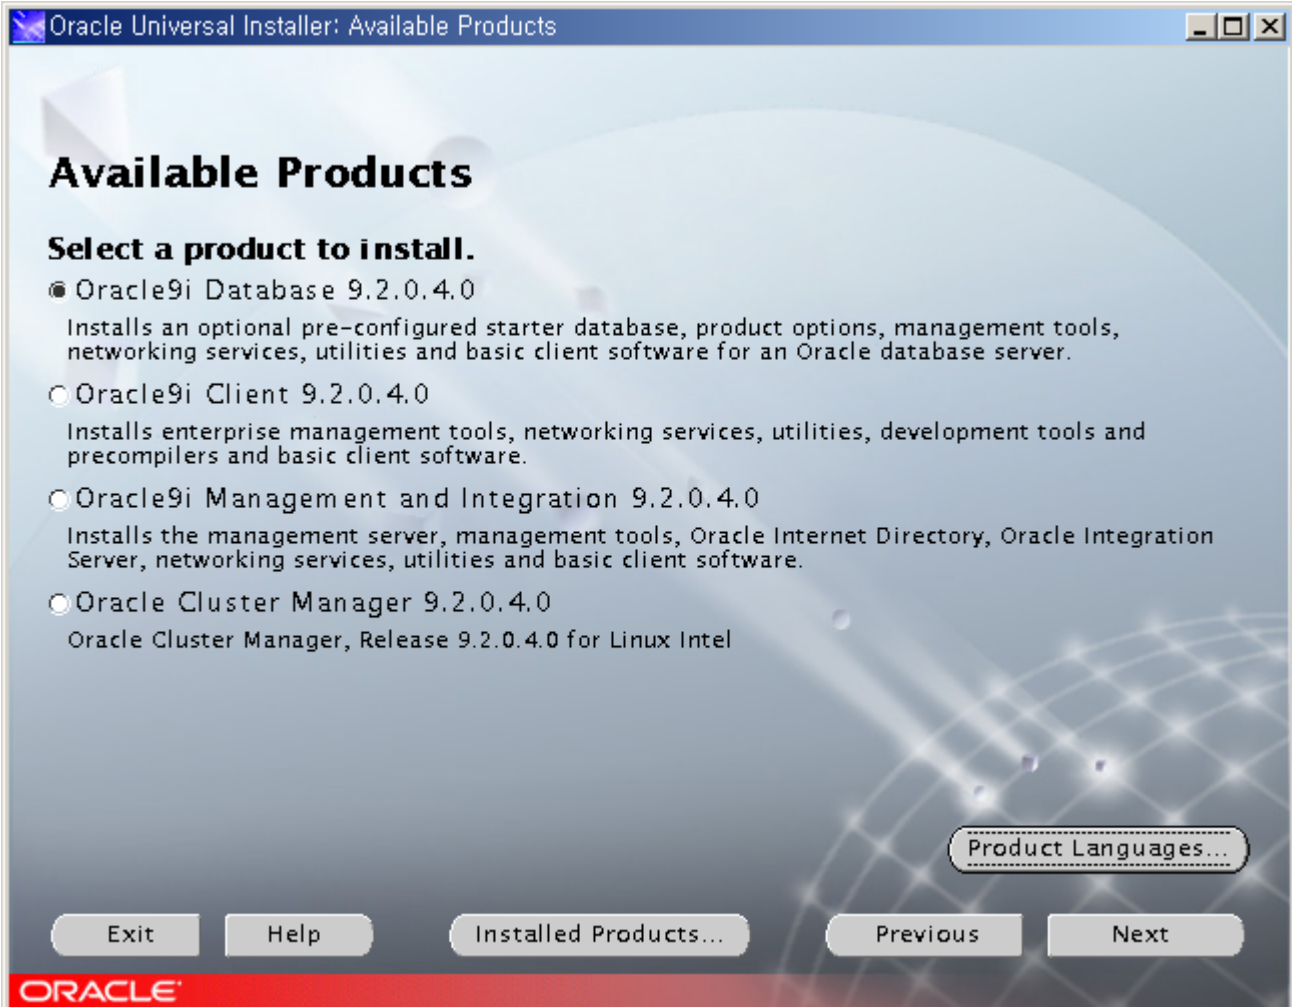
Oracle Universal Installer: Available Products

Available Products

Select a product to install.

Oracle9i Database 9.2.0.4.0

Installs an optional pre-configured starter database, product options, management tools, networking services, utilities and basic client software for an Oracle database server.

Oracle9i Client 9.2.0.4.0

Installs enterprise management tools, networking services, utilities, development tools and precompilers and basic client software.

Oracle9i Management and Integration 9.2.0.4.0

Installs the management server, management tools, Oracle Internet Directory, Oracle Integration Server, networking services, utilities and basic client software.

Oracle Cluster Manager 9.2.0.4.0

Oracle Cluster Manager, Release 9.2.0.4.0 for Linux Intel

Product Languages...

Exit Help Installed Products... Previous Next

ORACLE